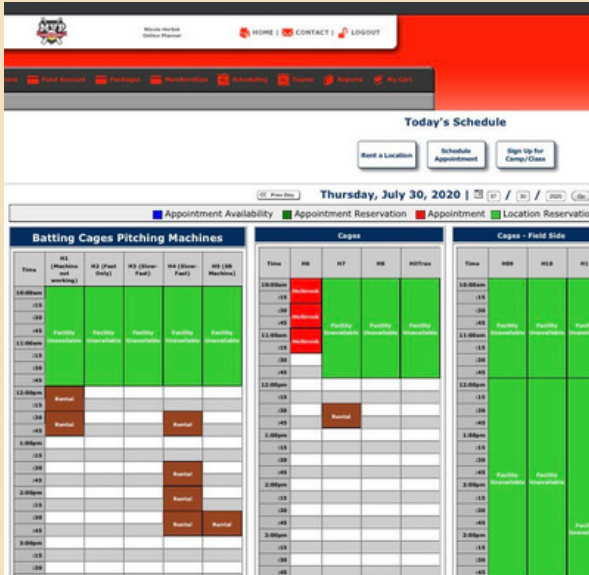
MVP

Nicole Herbst
Online Planner

HOME | CONTACT | LOGOUT

Find Account | Packages | Memberships | Scheduling | Teams | Reports | My Cart

Today's Schedule

Rent a Location

Schedule Appointment

Sign Up for Camp/Class

Prev Day

Thursday, July 30, 2020 | 07 / 30 / 2020 Go

Appointment Availability | Appointment Reservation | Appointment | Location Reservation

Batting Cages Pitching Machines

| Time | H1 (Machine not working) | H2 (Fast Only) | H3 (Slow-Fast) | H4 (Slow-Fast) | H5 (SB Machine) |
|---|---|---|---|---|---|
| 10:00am | Facility Unavailable | Facility Unavailable | Facility Unavailable | Facility Unavailable | Facility Unavailable |
| :15 | | | | | |
| :30 | | | | | |
| :45 | | | | | |
| 11:00am | | | | | |
| :15 | | | | | |
| :30 | | | | | |
| :45 | | | | | |
| 12:00pm | Rental | | | | |
| :15 | | | | | |
| :30 | Rental | | | Rental | |
| :45 | | | | | |
| 1:00pm | | | | | |
| :15 | | | | | |
| :30 | | | | Rental | |
| :45 | | | | | |
| 2:00pm | | | | Rental | |
| :15 | | | | | |
| :30 | | | | Rental | Rental |
| :45 | | | | | |
| 3:00pm | | | | | |
| :15 | | | | | |
| :30 | | | | | |

Cages

| Time | H6 | H7 | H8 | H9Trax |
|---|---|---|---|---|
| 10:00am | Holbrook | Facility Unavailable | Facility Unavailable | Facility Unavailable |
| :15 | Holbrook | | | |
| :30 | Holbrook | | | |
| :45 | | | | |
| 11:00am | Holbrook | | | |
| :15 | | | | |
| :30 | | | | |
| :45 | | | | |
| 12:00pm | | | | |
| :15 | | | | |
| :30 | | Rental | | |
| :45 | | | | |
| 1:00pm | | | | |
| :15 | | | | |
| :30 | | | | |
| :45 | | | | |
| 2:00pm | | | | |
| :15 | | | | |
| :30 | | | | |
| :45 | | | | |
| 3:00pm | | | | |
| :15 | | | | |
| :30 | | | | |

Cages - Field Side

| Time | H09 | H10 | H1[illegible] |
|---|---|---|---|
| 10:00am | Facility Unavailable | Facility Unavailable | Facility Unavailable |
| :15 | | | |
| :30 | | | |
| :45 | | | |
| 11:00am | | | |
| :15 | | | |
| :30 | | | |
| :45 | | | |
| 12:00pm | Facility Unavailable | Facility Unavailable | |
| :15 | | | |
| :30 | | | |
| :45 | | | |
| 1:00pm | | | |
| :15 | | | |
| :30 | | | |
| :45 | | | |
| 2:00pm | | | |
| :15 | | | |
| :30 | | | Facil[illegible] Unava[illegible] |
| :45 | | | |
| 3:00pm | | | |
| :15 | | | |
| :30 | | | |